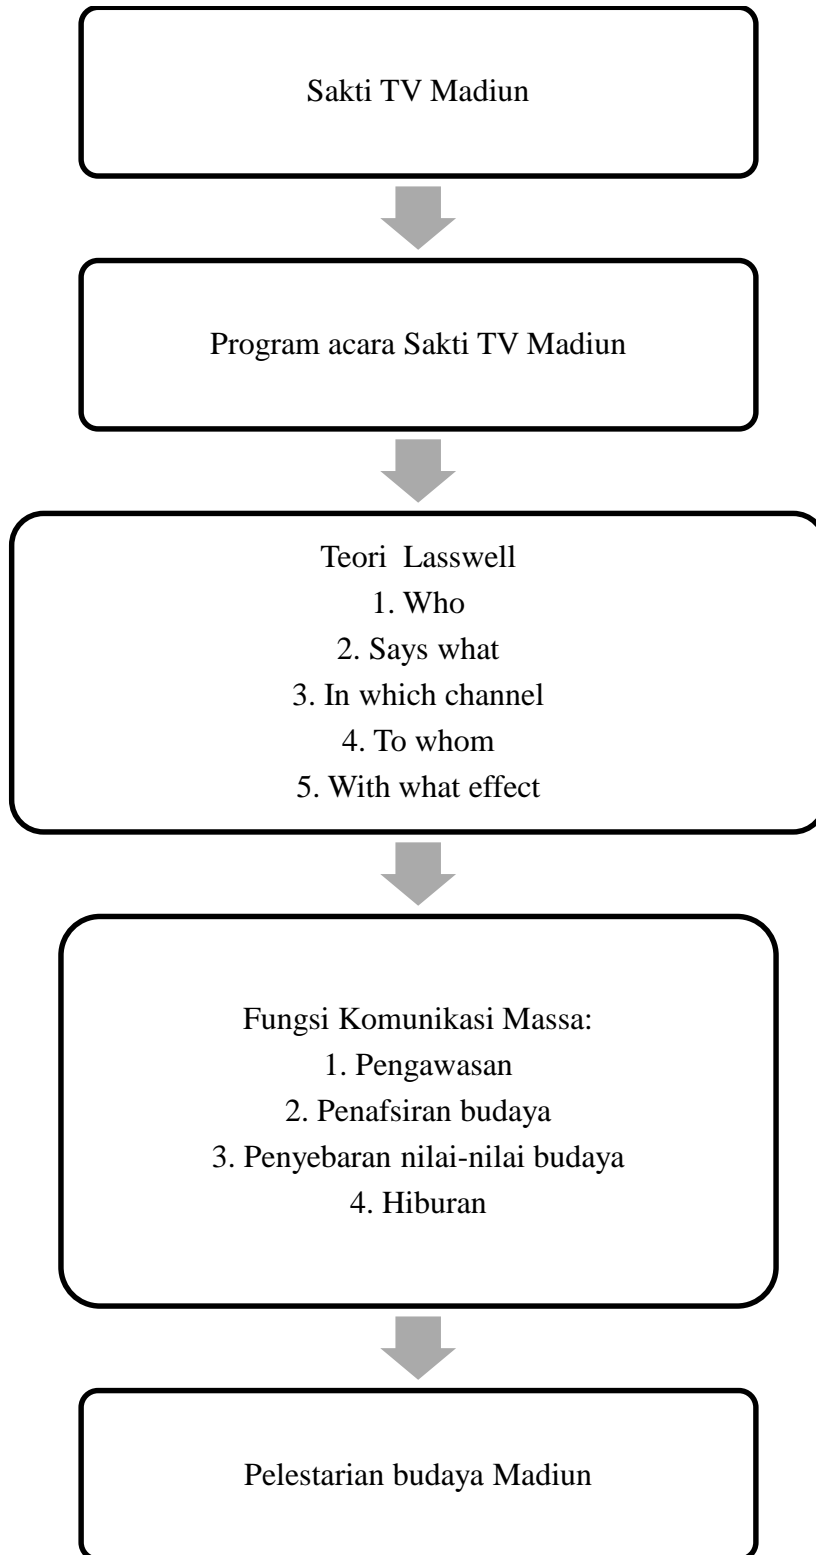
Sakti TV Madiun

Program acara Sakti TV Madiun

Teori Lasswell
1. Who
2. Says what
3. In which channel
4. To whom
5. With what effect

Fungsi Komunikasi Massa:
1. Pengawasan
2. Penafsiran budaya
3. Penyebaran nilai-nilai budaya
4. Hiburan

Pelestarian budaya Madiun